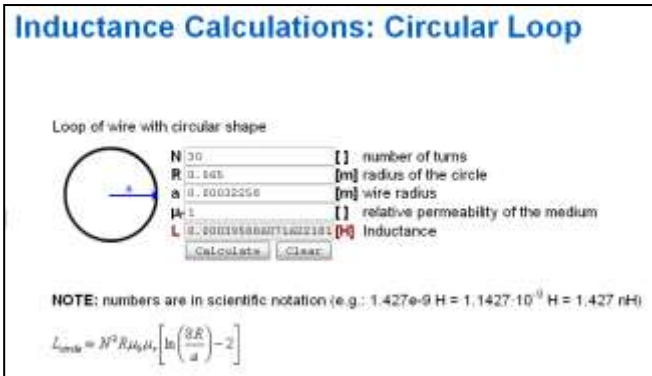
Inductance Calculations: Circular Loop

Loop of wire with circular shape

a

N 30 [ ] number of turns
R 0.165 [m] radius of the circle
a 0.00032258 [m] wire radius
$\mu_r$ 1 [ ] relative permeability of the medium
L 0.000195860071622181 [H] Inductance

Calculate Clear

NOTE: numbers are in scientific notation (e.g.: 1.427e-9 H = $1.1427 \cdot 10^{-9}$ H = 1.427 nH)

$L_{circle} = N^2 R \mu_0 \mu_r \left[ \ln\left(\frac{8R}{a}\right) - 2 \right]$